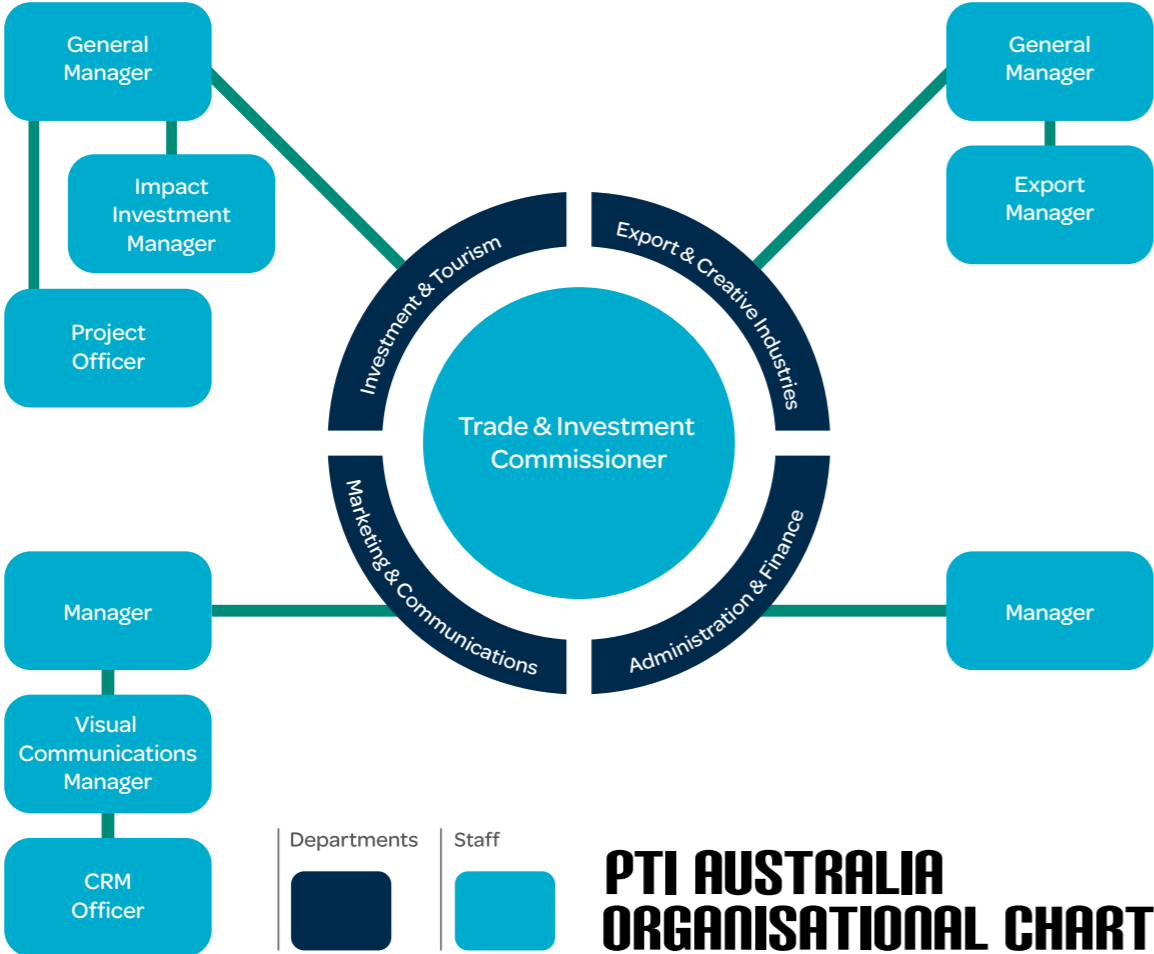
General Manager

Impact Investment Manager

Project Officer

General Manager

Export Manager

Investment & Tourism

Export & Creative Industries

Trade & Investment Commissioner

Marketing & Communications

Administration & Finance

Manager

Manager

Visual Communications Manager

CRM Officer

Departments

Staff

PTI AUSTRALIA ORGANISATIONAL CHART